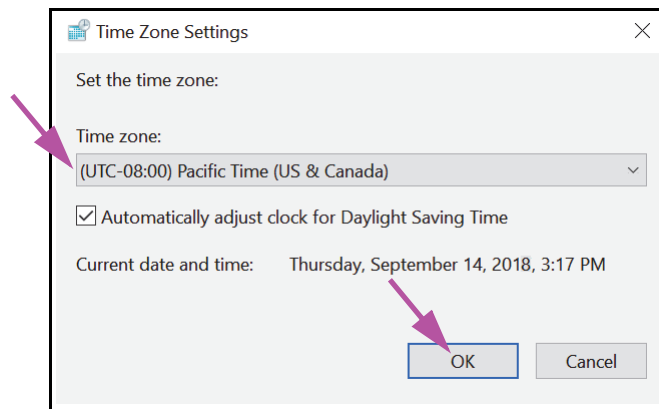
Time Zone Settings

Set the time zone:

Time zone:

(UTC-08:00) Pacific Time (US & Canada)

Automatically adjust clock for Daylight Saving Time

Current date and time: Thursday, September 14, 2018, 3:17 PM

OK

Cancel